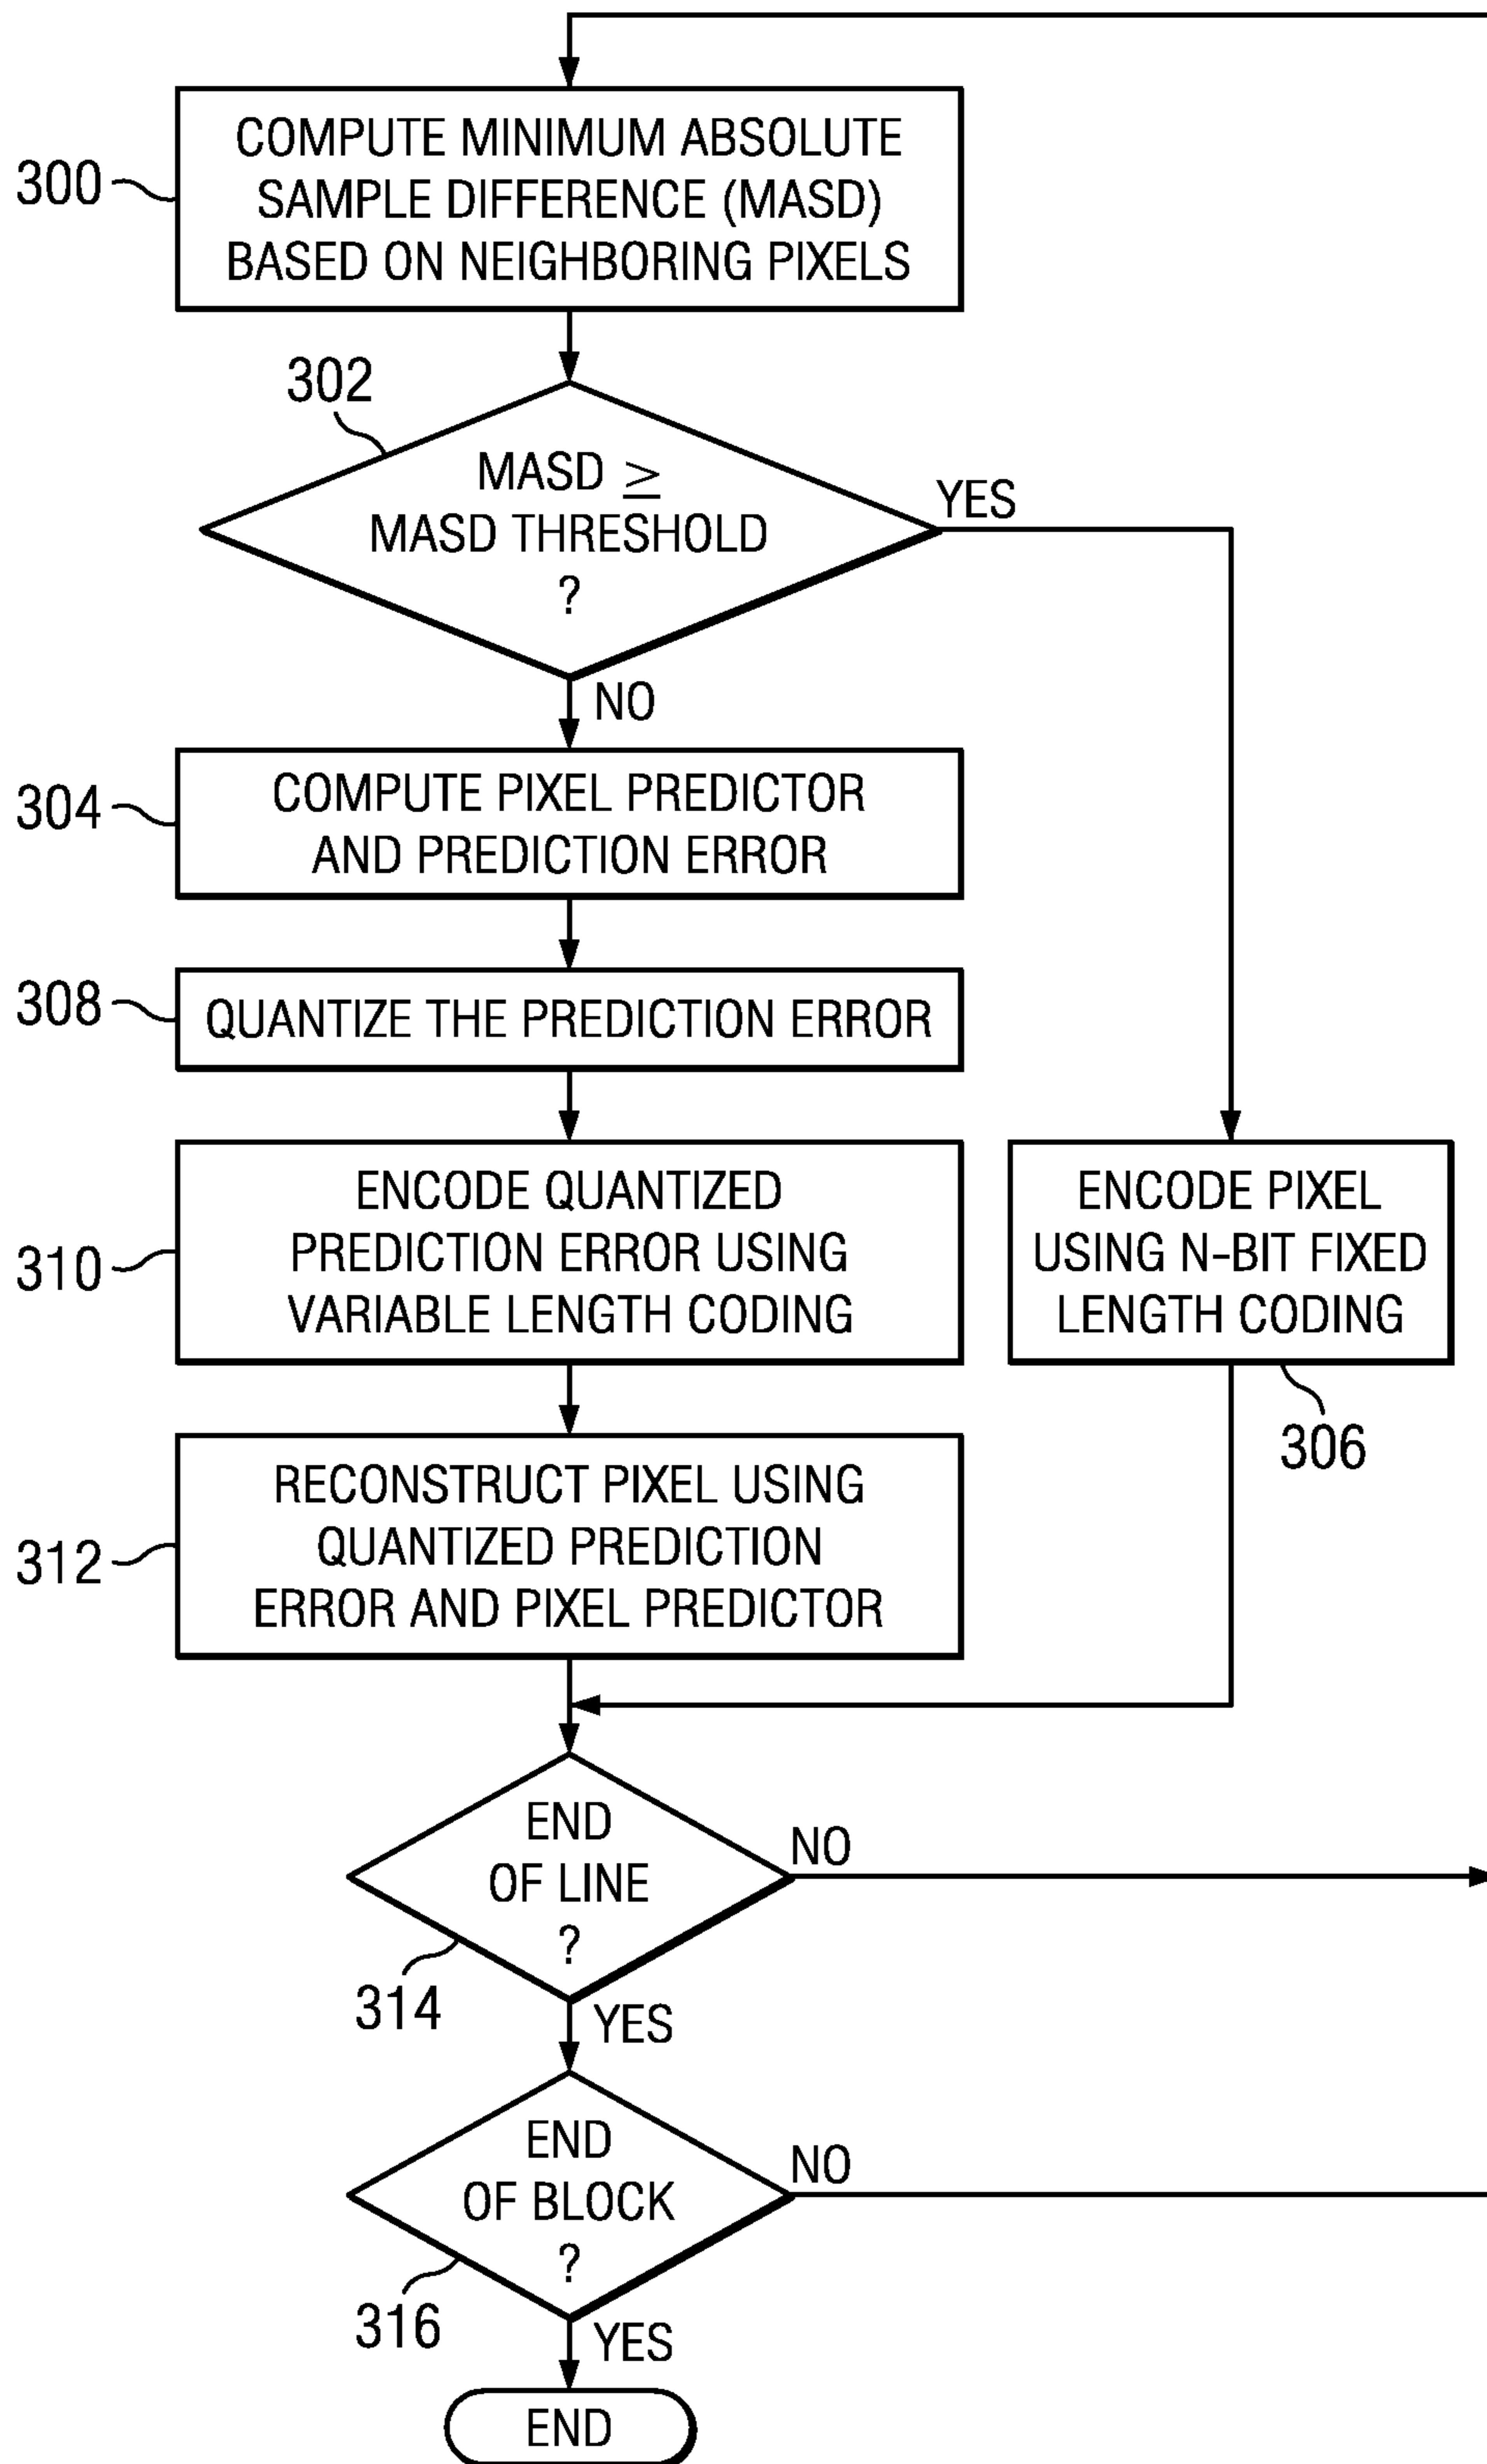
300
COMPUTE MINIMUM ABSOLUTE SAMPLE DIFFERENCE (MASD) BASED ON NEIGHBORING PIXELS

302
MASD $\geq$ MASD THRESHOLD ?

YES

NO

304
COMPUTE PIXEL PREDICTOR AND PREDICTION ERROR

308
QUANTIZE THE PREDICTION ERROR

310
ENCODE QUANTIZED PREDICTION ERROR USING VARIABLE LENGTH CODING

ENCODE PIXEL USING N-BIT FIXED LENGTH CODING

306

312
RECONSTRUCT PIXEL USING QUANTIZED PREDICTION ERROR AND PIXEL PREDICTOR

END OF LINE ?

NO

314

YES

END OF BLOCK ?

NO

316

YES

END